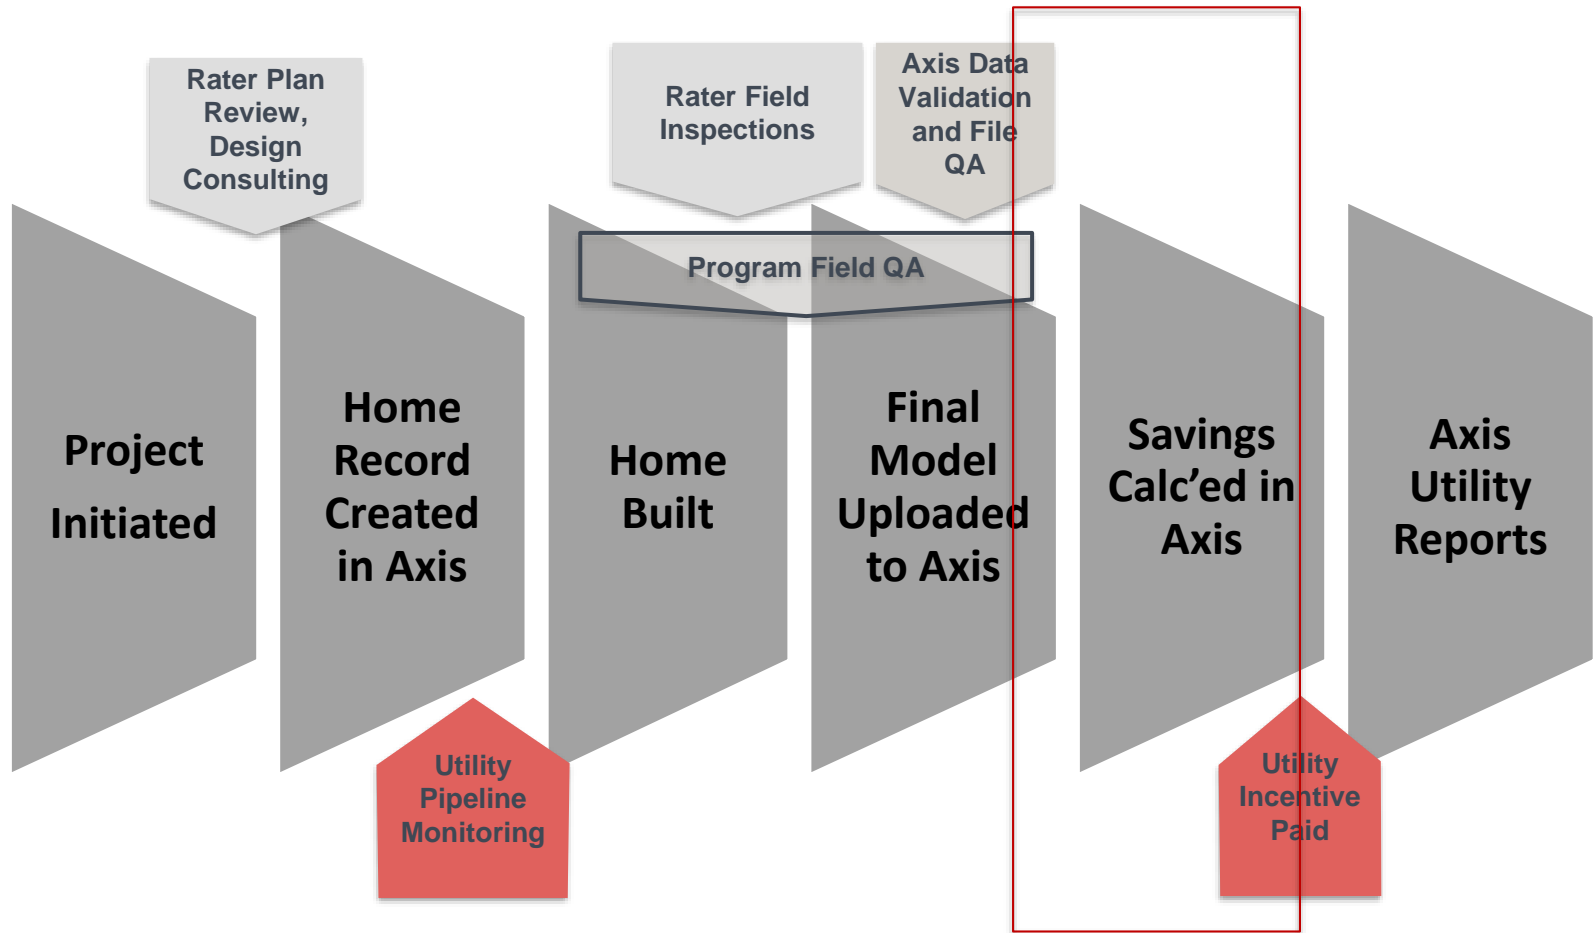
Rater Plan Review, Design Consulting

Rater Field Inspections

Axis Data Validation and File QA

Program Field QA

Project Initiated

Home Record Created in Axis

Home Built

Final Model Uploaded to Axis

Savings Calc'ed in Axis

Axis Utility Reports

Utility Pipeline Monitoring

Utility Incentive Paid